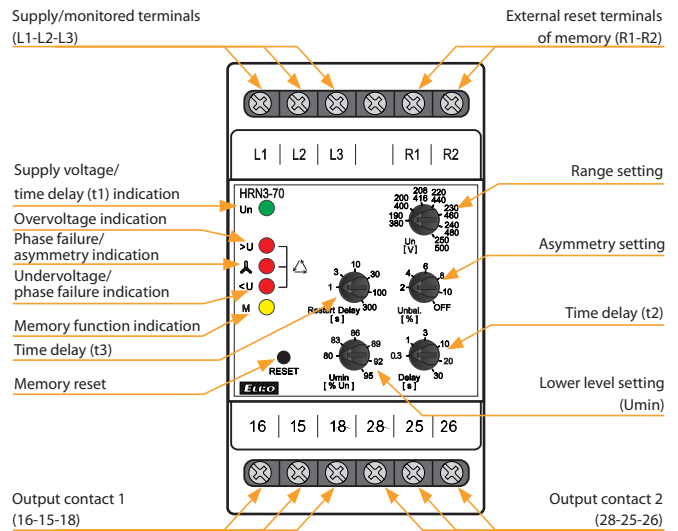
Supply/monitored terminals (L1-L2-L3)

External reset terminals of memory (R1-R2)

L1 | L2 | L3 | | R1 | R2

Supply voltage/ time delay (t1) indication

HRN3-70

Un

Range setting

208 220
200 416 440
400 230
190 460
380 240
480
250
500
Un
[V]

Overvoltage indication

Phase failure/ asymmetry indication

>U

<U

M

Undervoltage/ phase failure indication

Memory function indication

Time delay (t3)

Asymmetry setting

10
3 30
1 100
300
Restart Delay
[ s ]

4 6
2 8
10
OFF
Unbal.
[ % ]

Time delay (t2)

3
1 10
0.3 20
30
Delay
[ s ]

Memory reset

RESET

83 86 89
80 92
95
Umin
[ % Un ]

ELKO

Lower level setting (Umin)

16 | 15 | 18 | 28 | 25 | 26

Output contact 1 (16-15-18)

Output contact 2 (28-25-26)